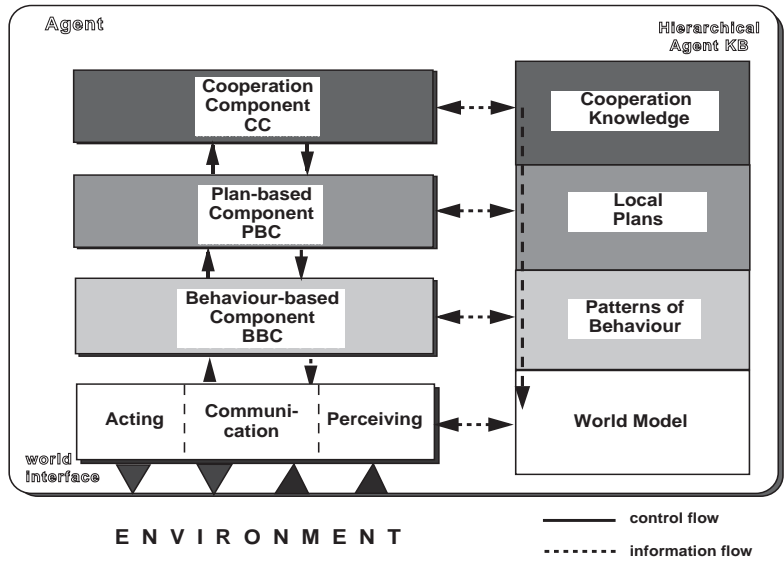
Agent

Hierarchical Agent KB

Cooperation Component CC

Cooperation Knowledge

Plan-based Component PBC

Local Plans

Behaviour-based Component BBC

Patterns of Behaviour

Acting

Communication

Perceiving

World Model

world interface

ENVIRONMENT

control flow

information flow